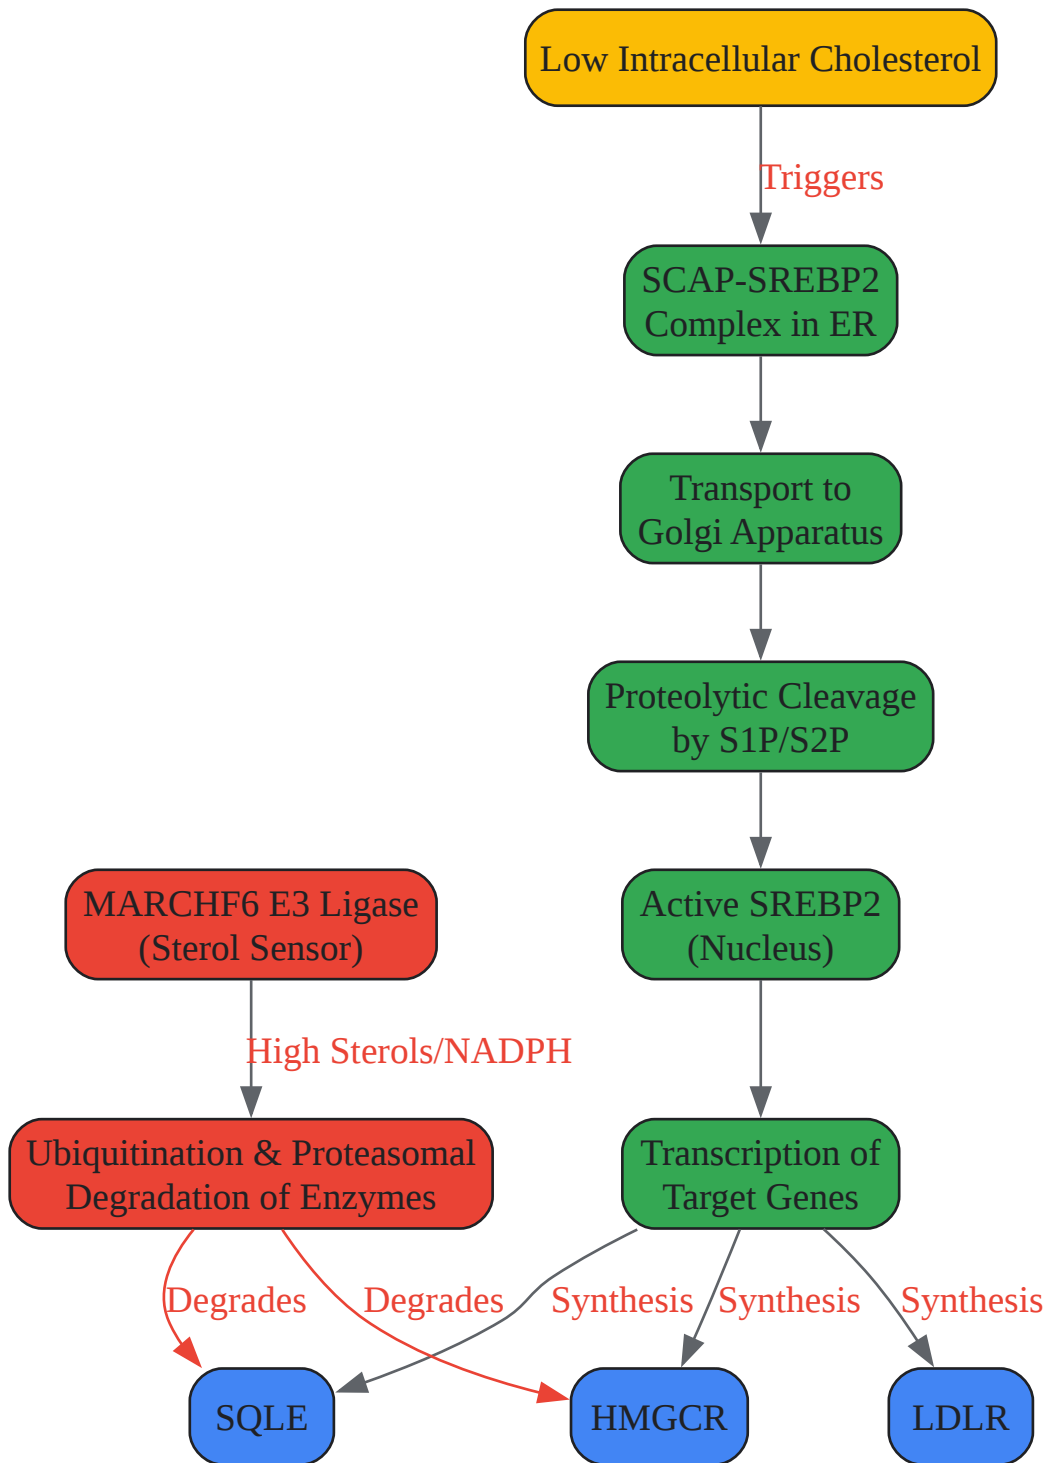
Low Intracellular Cholesterol

Triggers

SCAP-SREBP2 Complex in ER

Transport to Golgi Apparatus

Proteolytic Cleavage by S1P/S2P

Active SREBP2 (Nucleus)

Transcription of Target Genes

MARCHF6 E3 Ligase (Sterol Sensor)

High Sterols/NADPH

Ubiquitination & Proteasomal Degradation of Enzymes

Degrades

Degrades

Synthesis

Synthesis

Synthesis

SQLE

HMGCR

LDLR